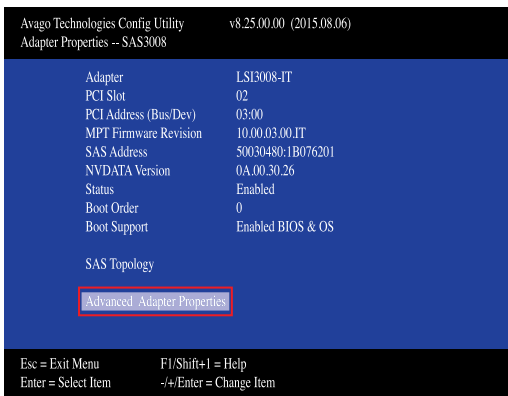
Avago Technologies Config Utility v8.25.00.00 (2015.08.06)
Adapter Properties -- SAS3008

| | |
|---|---|
| Adapter | LSI3008-IT |
| PCI Slot | 02 |
| PCI Address (Bus/Dev) | 03:00 |
| MPT Firmware Revision | 10.00.03.00.IT |
| SAS Address | 50030480:1B076201 |
| NVDATA Version | 0A.00.30.26 |
| Status | Enabled |
| Boot Order | 0 |
| Boot Support | Enabled BIOS & OS |

SAS Topology

Advanced Adapter Properties

Esc = Exit Menu F1/Shift+1 = Help
Enter = Select Item -/+/Enter = Change Item